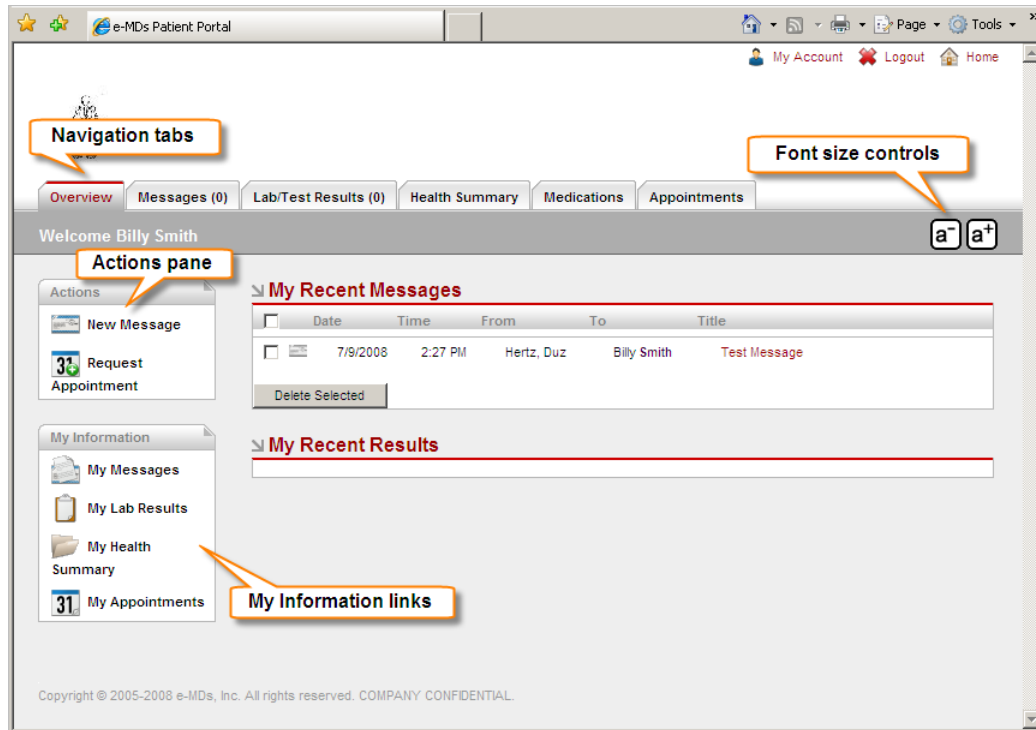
e-MDs Patient Portal

Page ▾ Tools ▾

My Account Logout Home

Navigation tabs

Font size controls

Overview | Messages (0) | Lab/Test Results (0) | Health Summary | Medications | Appointments

Welcome Billy Smith

a⁻ a⁺

Actions pane

Actions

New Message

31 Request Appointment

My Information

My Messages

My Lab Results

My Health Summary

31 My Appointments

My Information links

My Recent Messages

| | Date | Time | From | To | Title |
|---|---|---|---|---|---|
| | 7/9/2008 | 2:27 PM | Hertz, Duz | Billy Smith | Test Message |

Delete Selected

My Recent Results

Copyright © 2005-2008 e-MDs, Inc. All rights reserved. COMPANY CONFIDENTIAL.